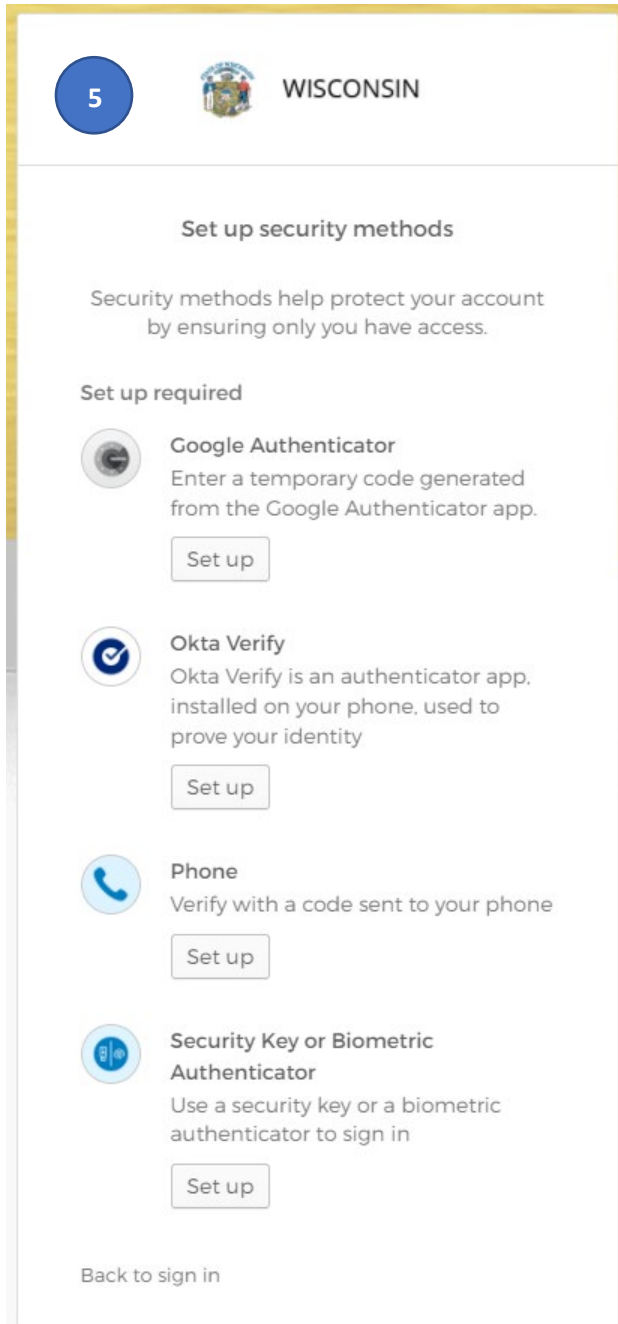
5

WISCONSIN

Set up security methods

Security methods help protect your account by ensuring only you have access.

Set up required

Google Authenticator
Enter a temporary code generated from the Google Authenticator app.

Set up

Okta Verify
Okta Verify is an authenticator app, installed on your phone, used to prove your identity

Set up

Phone
Verify with a code sent to your phone

Set up

Security Key or Biometric Authenticator
Use a security key or a biometric authenticator to sign in

Set up

Back to sign in